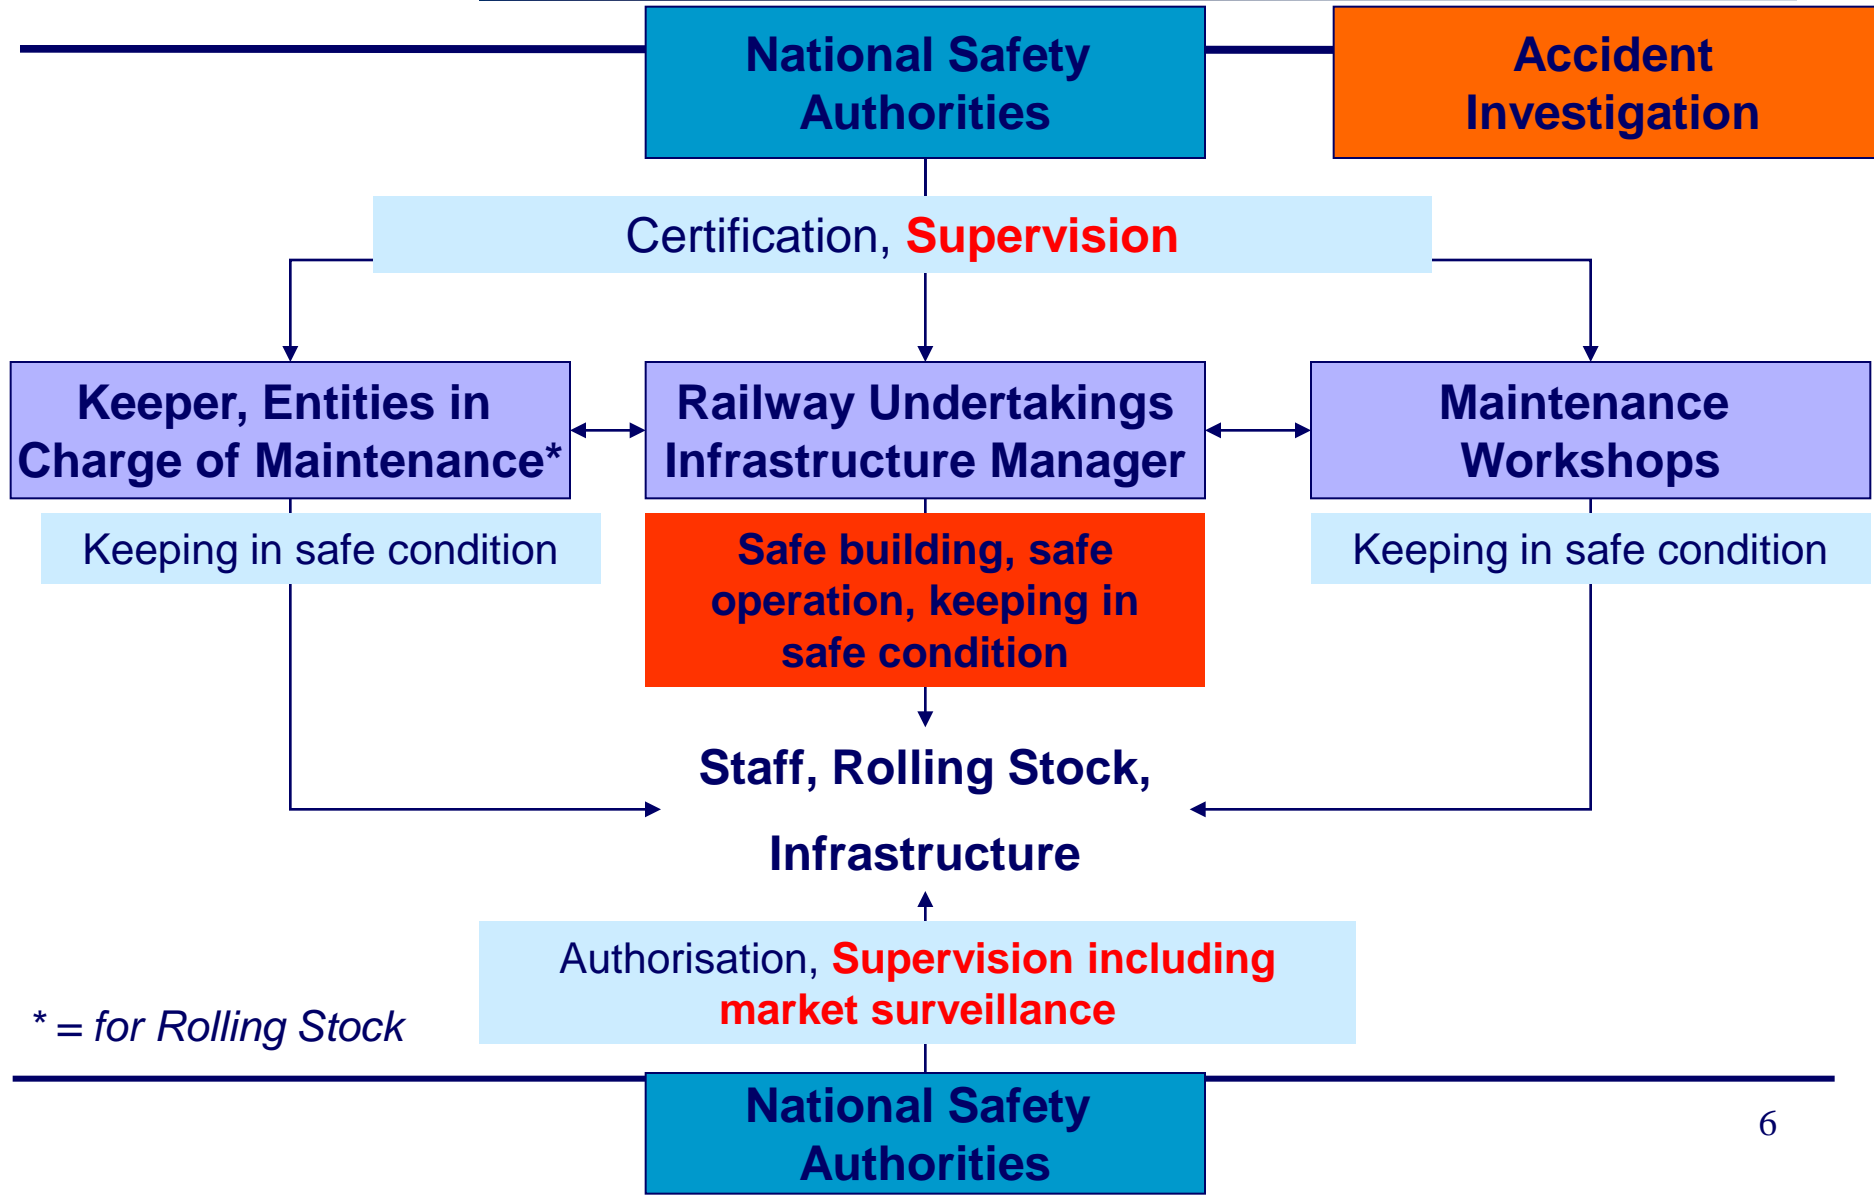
National Safety Authorities

Accident Investigation

Certification, Supervision

Keeper, Entities in Charge of Maintenance*

Railway Undertakings Infrastructure Manager

Maintenance Workshops

Keeping in safe condition

Safe building, safe operation, keeping in safe condition

Keeping in safe condition

Staff, Rolling Stock, Infrastructure

Authorisation, Supervision including market surveillance

* = for Rolling Stock

National Safety Authorities

6